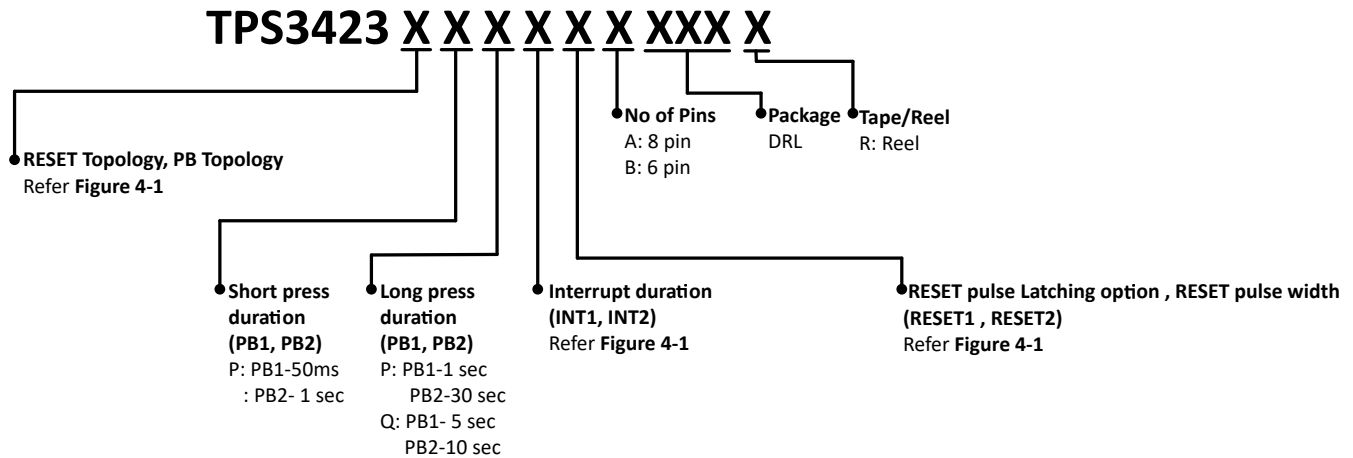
TPS3423 X X X X X X XXX X

No of Pins
A: 8 pin
B: 6 pin

Package
DRL

Tape/Reel
R: Reel

RESET Topology, PB Topology
Refer **Figure 4-1**

Short press duration (PB1, PB2)
P: PB1-50ms
: PB2- 1 sec

Long press duration (PB1, PB2)
P: PB1-1 sec
PB2-30 sec
Q: PB1- 5 sec
PB2-10 sec

Interrupt duration (INT1, INT2)
Refer **Figure 4-1**

RESET pulse Latching option , RESET pulse width (RESET1 , RESET2)
Refer **Figure 4-1**